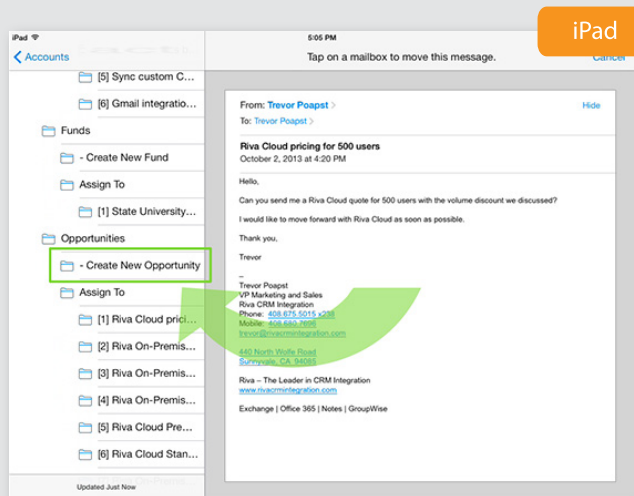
iPad

iPad

5:05 PM

Accounts

Tap on a mailbox to move this message.

Cancel

[5] Sync custom C...

[6] Gmail integratio...

Funds

- Create New Fund

Assign To

[1] State University...

Opportunities

- Create New Opportunity

Assign To

[1] Riva Cloud prici...

[2] Riva On-Premis...

[3] Riva On-Premis...

[4] Riva On-Premis...

[5] Riva Cloud Pre...

[6] Riva Cloud Stan...

Updated Just Now

From: Trevor Poapst

Hide

To: Trevor Poapst

Riva Cloud pricing for 500 users
October 2, 2013 at 4:20 PM

Hello,

Can you send me a Riva Cloud quote for 500 users with the volume discount we discussed?

I would like to move forward with Riva Cloud as soon as possible.

Thank you,

Trevor

--
Trevor Poapst
VP Marketing and Sales
Riva CRM Integration
Phone: 408.675.5015 x236
Mobile: 408.680.7606
trevor@rivacrmintegration.com

440 North Wolfe Road
Sunnyvale, CA 94085

Riva – The Leader in CRM Integration
www.rivacrmintegration.com

Exchange | Office 365 | Notes | GroupWise